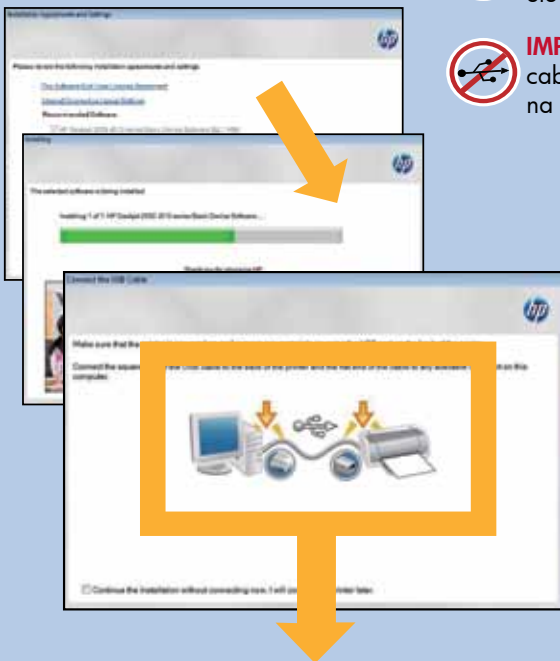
IMF
cab
na

Installation Agreements and Settings

Please review the following installation agreements and settings

The Software End User License Agreement
Internet Connection Consent Settings
Recommended Software:
HP Deskjet 2050 J510 series Basic Device Software (No. 1 MB)

Installing

The selected software is being installed

Installing 1 of 1: HP Deskjet 2050 J510 series Basic Device Software...

Thank you for choosing HP

Connect the USB Cable

Make sure that the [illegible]

Connect the square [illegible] USB cable to the back of the printer and the flat end of the cable to any available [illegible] on this computer.

Continue the installation without connecting now. I will co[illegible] printer later.